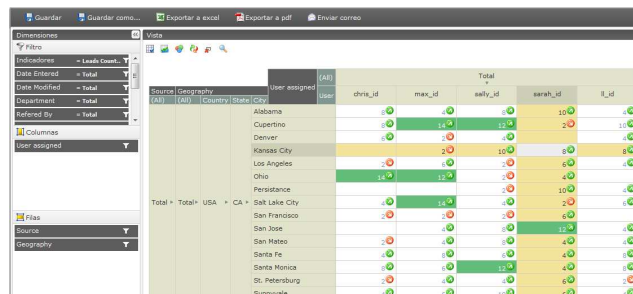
Guardar Guardar como... Exportar a excel Exportar a pdf Enviar correo

Dimensiones
Filtro
Indicadores = Leads Count..
Date Entered = Total
Date Modified = Total
Department = Total
Refered By = Total

Columnas
User assigned

Filas
Source
Geography

Vista

| Source (All) | Geography (All) | Country | State | City | User assigned (All) User | Total chris_id | max_id | sally_id | sarah_id | ll_id |
|---|---|---|---|---|---|---|---|---|---|---|
| | | | | Alabama | | 8 | 4 | 8 | 10 | |
| | | | | Cupertino | | 6 | 14 | 12 | 2 | 10 |
| | | | | Denver | | 2 | | | 4 | |
| | | | | Kansas City | | | 2 | 10 | 8 | 8 |
| | | | | Los Angeles | | 2 | 6 | 2 | 6 | 4 |
| | | | | Ohio | | 14 | 12 | 2 | 4 | |
| | | | | Persistance | | | | 2 | 10 | 4 |
| Total ▸ | Total ▸ | USA ▸ | CA ▸ | Salt Lake City | | 4 | 14 | 4 | 2 | 6 |
| | | | | San Francisco | | 2 | 2 | 2 | 6 | |
| | | | | San Jose | | | 4 | 8 | 12 | 4 |
| | | | | San Mateo | | 2 | 4 | 8 | 4 | 4 |
| | | | | Santa Fe | | 4 | 8 | 8 | 4 | 4 |
| | | | | Santa Monica | | 8 | 6 | 12 | 4 | 8 |
| | | | | St. Petersburg | | 2 | 4 | 4 | 6 | 2 |
| | | | | Sunnyvale | | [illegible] | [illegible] | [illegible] | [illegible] | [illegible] |